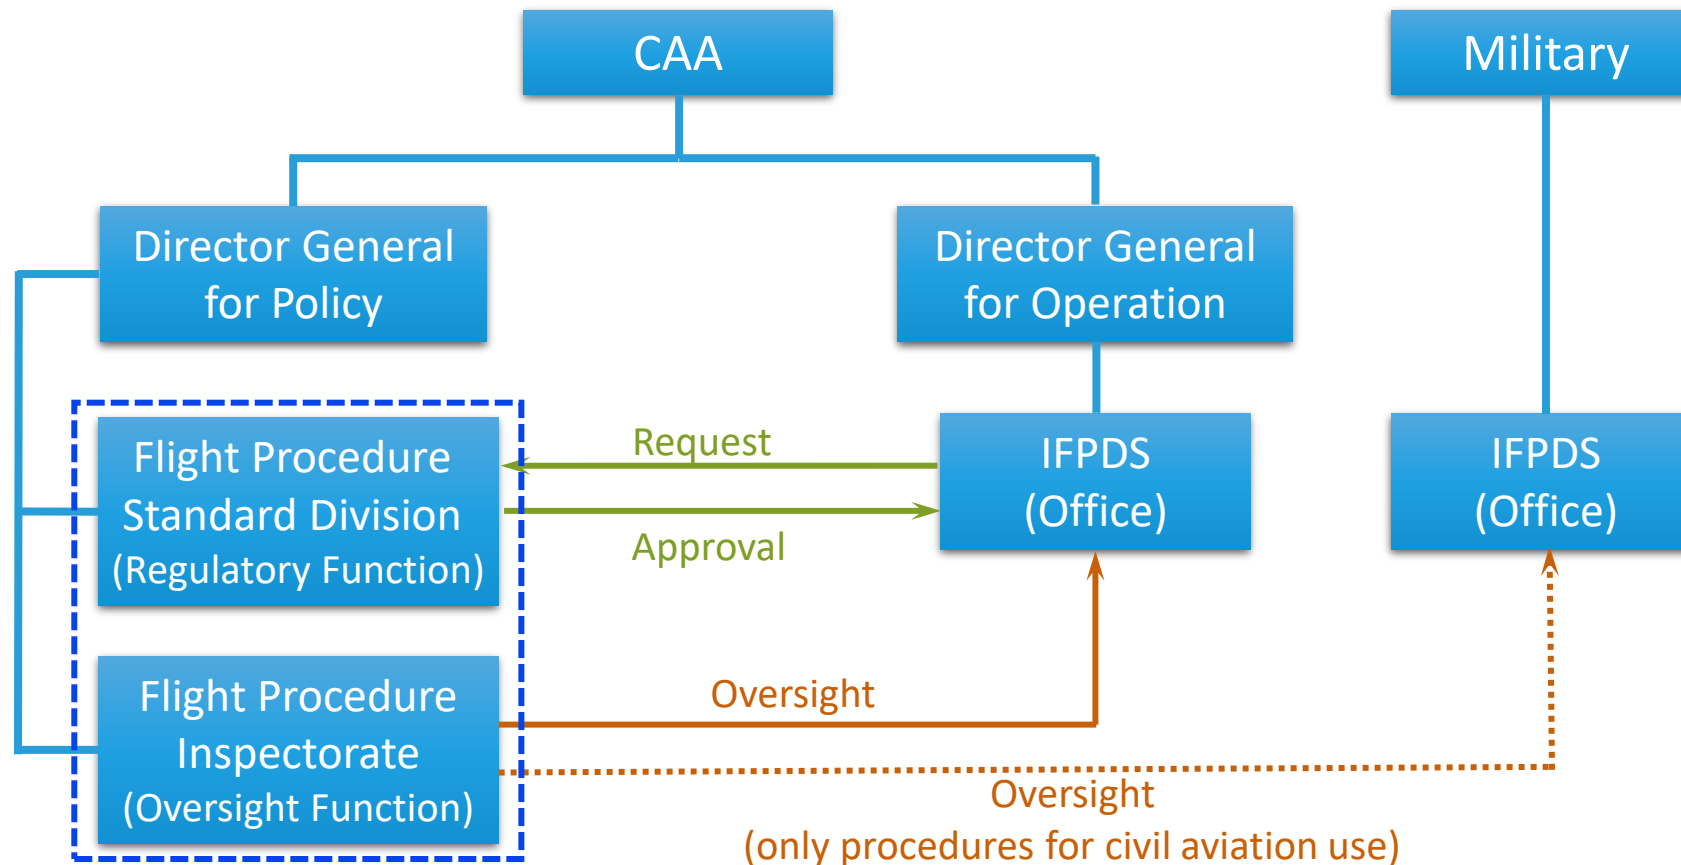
CAA

Military

Director General for Policy

Director General for Operation

Flight Procedure Standard Division (Regulatory Function)

Request

Approval

IFPDS (Office)

IFPDS (Office)

Flight Procedure Inspectorate (Oversight Function)

Oversight

Oversight (only procedures for civil aviation use)